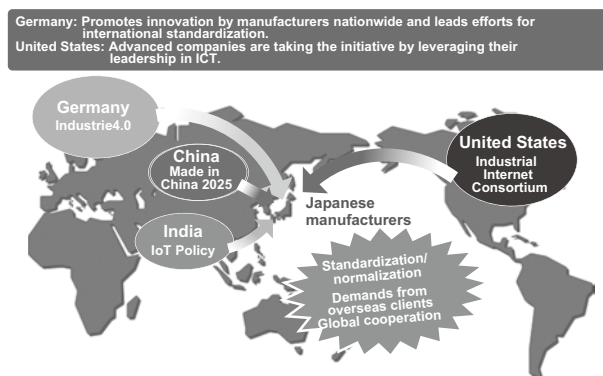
Germany: Promotes innovation by manufacturers nationwide and leads efforts for international standardization.
United States: Advanced companies are taking the initiative by leveraging their leadership in ICT.

Germany
Industrie4.0

China
Made in China 2025

India
IoT Policy

United States
Industrial Internet Consortium

Japanese manufacturers

Standardization/ normalization
Demands from overseas clients
Global cooperation